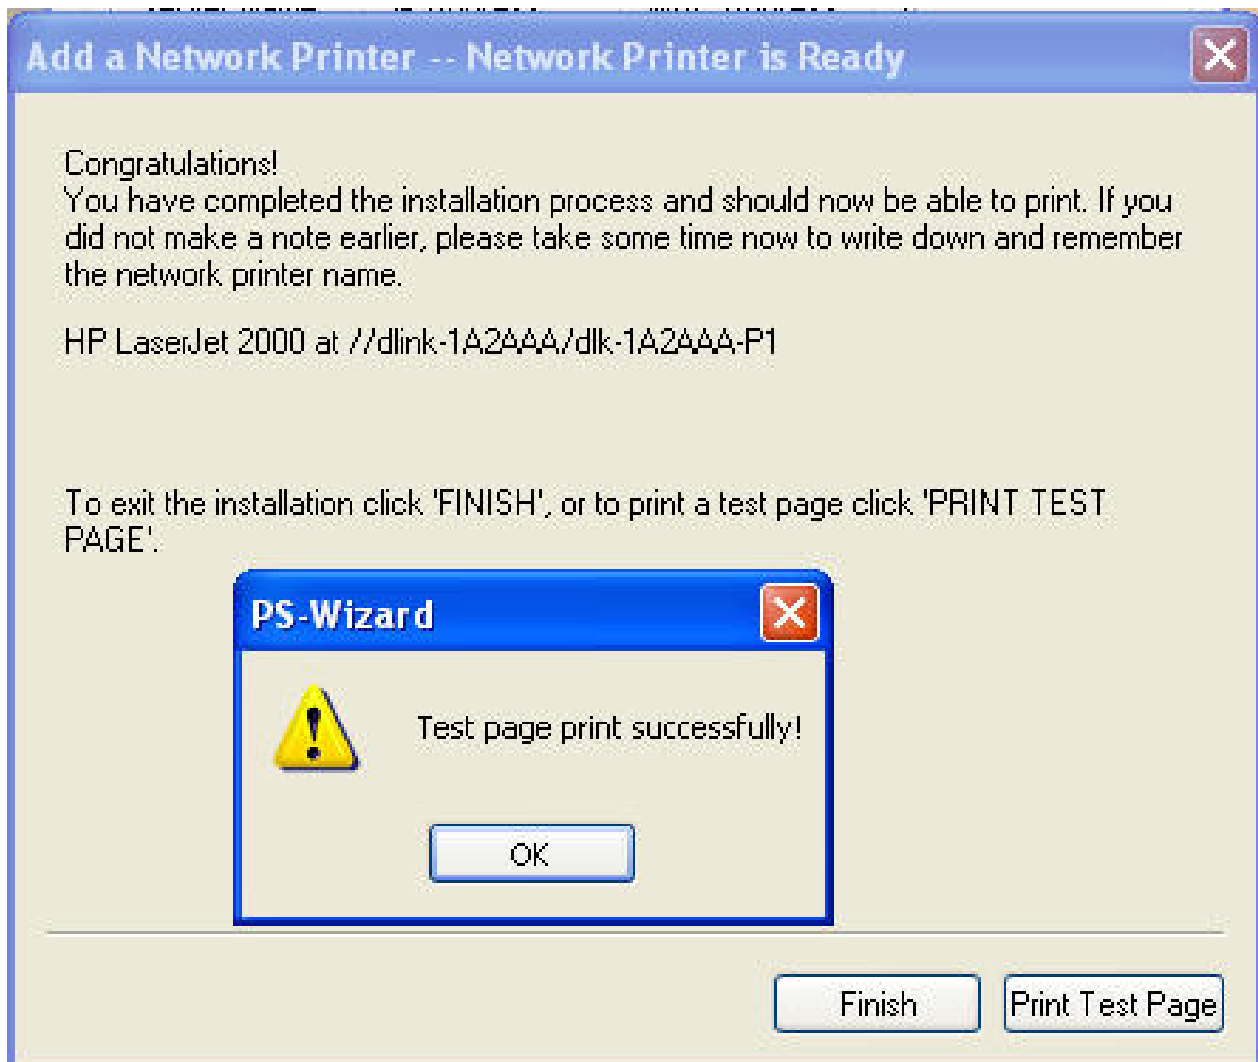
Add a Network Printer -- Network Printer is Ready

Congratulations!
You have completed the installation process and should now be able to print. If you did not make a note earlier, please take some time now to write down and remember the network printer name.

HP LaserJet 2000 at //dlink-1A2AAA/dlk-1A2AAA-P1

To exit the installation click 'FINISH', or to print a test page click 'PRINT TEST PAGE'.

PS-Wizard

Test page print successfully!

OK

Finish

Print Test Page